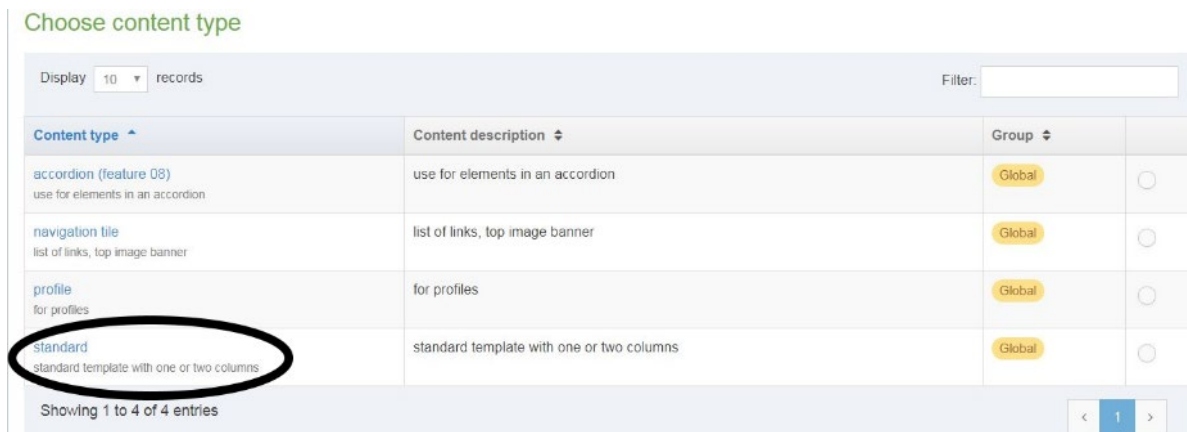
Choose content type

Display 10 records

Filter:

| Content type ⌃ | Content description ⇕ | Group ⇕ | |
|---|---|---|---|
| accordion (feature 08) use for elements in an accordion | use for elements in an accordion | Global | |
| navigation tile list of links, top image banner | list of links, top image banner | Global | |
| profile for profiles | for profiles | Global | |
| standard standard template with one or two columns | standard template with one or two columns | Global | |

Showing 1 to 4 of 4 entries

‹ 1 ›